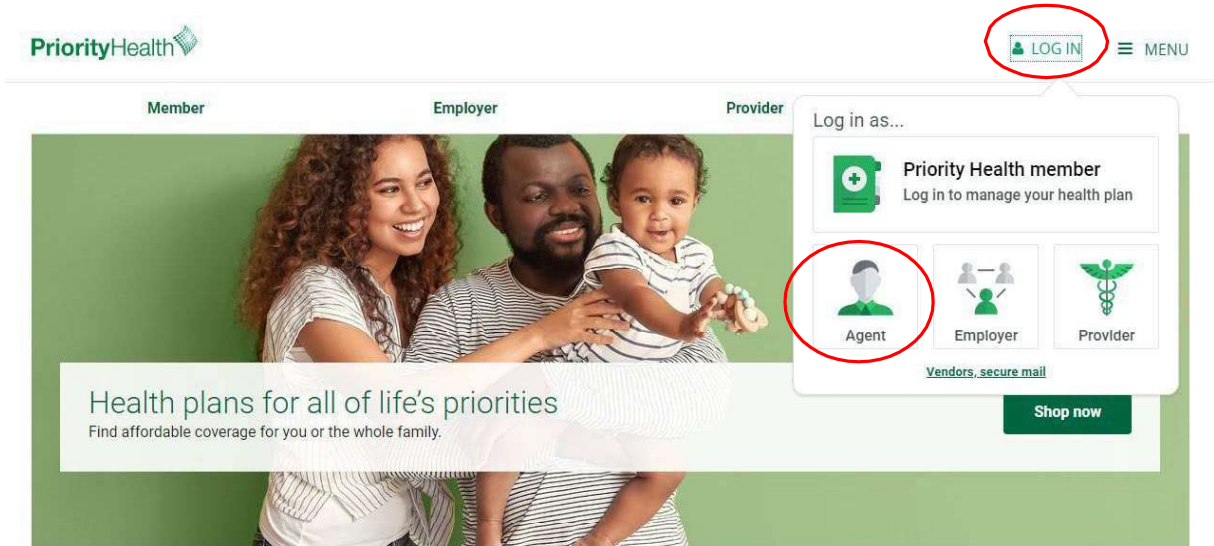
PriorityHealth

LOG IN

MENU

Member

Employer

Provider

Log in as...

Priority Health member
Log in to manage your health plan

Agent

Employer

Provider

Vendors, secure mail

Health plans for all of life's priorities
Find affordable coverage for you or the whole family.

Shop now